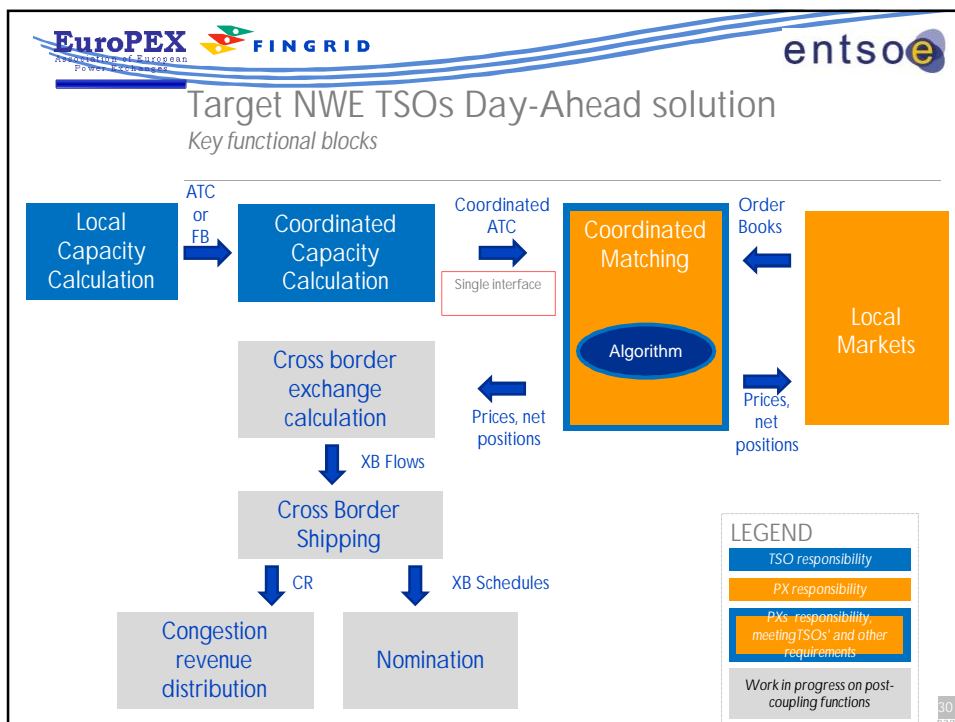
EuroPEX
Association of European Power Exchanges
FINGRID
entsoe

Target NWE TSOs Day-Ahead solution
Key functional blocks

Local Capacity Calculation

ATC or FB

Coordinated Capacity Calculation

Coordinated ATC

Single interface

Coordinated Matching

Algorithm

Order Books

Local Markets

Prices, net positions

Cross border exchange calculation

Prices, net positions

XB Flows

Cross Border Shipping

CR

XB Schedules

Congestion revenue distribution

Nomination

LEGEND
TSO responsibility
PX responsibility
PXs responsibility, meeting TSOs' and other requirements
Work in progress on post-coupling functions

30